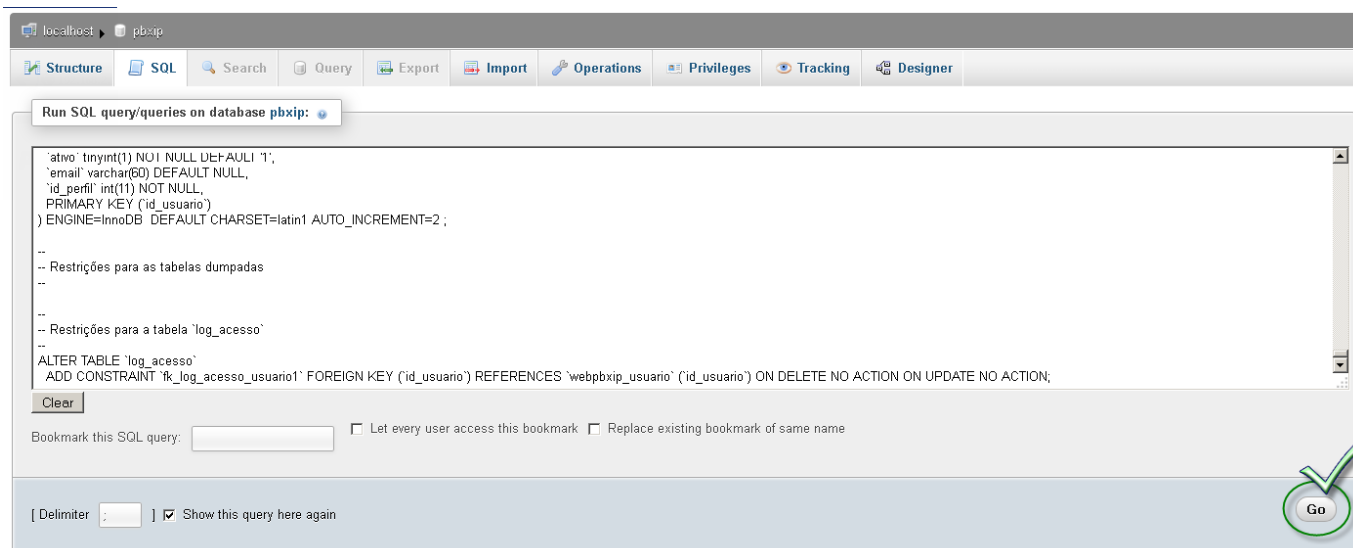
localhost ▸ pbxip

Structure SQL Search Query Export Import Operations Privileges Tracking Designer

Run SQL query/queries on database pbxip:

`ativo` tinyint(1) NOT NULL DEFAULT '1',
`email` varchar(60) DEFAULT NULL,
`id_perfil` int(11) NOT NULL,
PRIMARY KEY (`id_usuario`)
) ENGINE=InnoDB DEFAULT CHARSET=latin1 AUTO_INCREMENT=2 ;

--
-- Restrições para as tabelas dumpadas
--

--
-- Restrições para a tabela `log_acesso`
--
ALTER TABLE `log_acesso`
ADD CONSTRAINT `fk_log_acesso_usuario1` FOREIGN KEY (`id_usuario`) REFERENCES `webpbxip_usuario` (`id_usuario`) ON DELETE NO ACTION ON UPDATE NO ACTION;

Clear

Bookmark this SQL query:

Let every user access this bookmark Replace existing bookmark of same name

[ Delimiter ; ] Show this query here again

Go